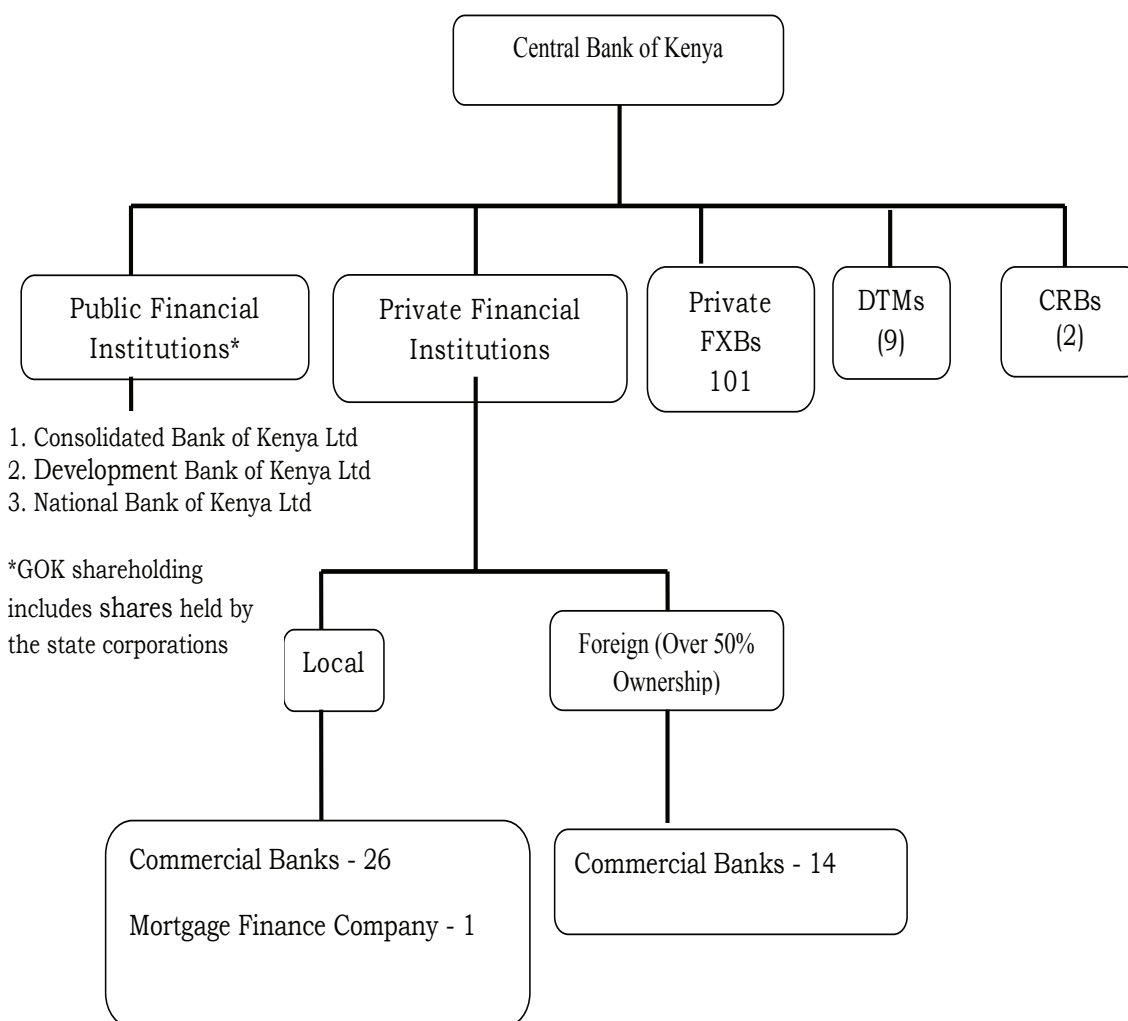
Central Bank of Kenya

Public Financial Institutions*

Private Financial Institutions

Private FXBs 101

DTMs (9)

CRBs (2)

1. Consolidated Bank of Kenya Ltd
2. Development Bank of Kenya Ltd
3. National Bank of Kenya Ltd

*GOK shareholding includes shares held by the state corporations

Local

Foreign (Over 50% Ownership)

Commercial Banks - 26

Mortgage Finance Company - 1

Commercial Banks - 14